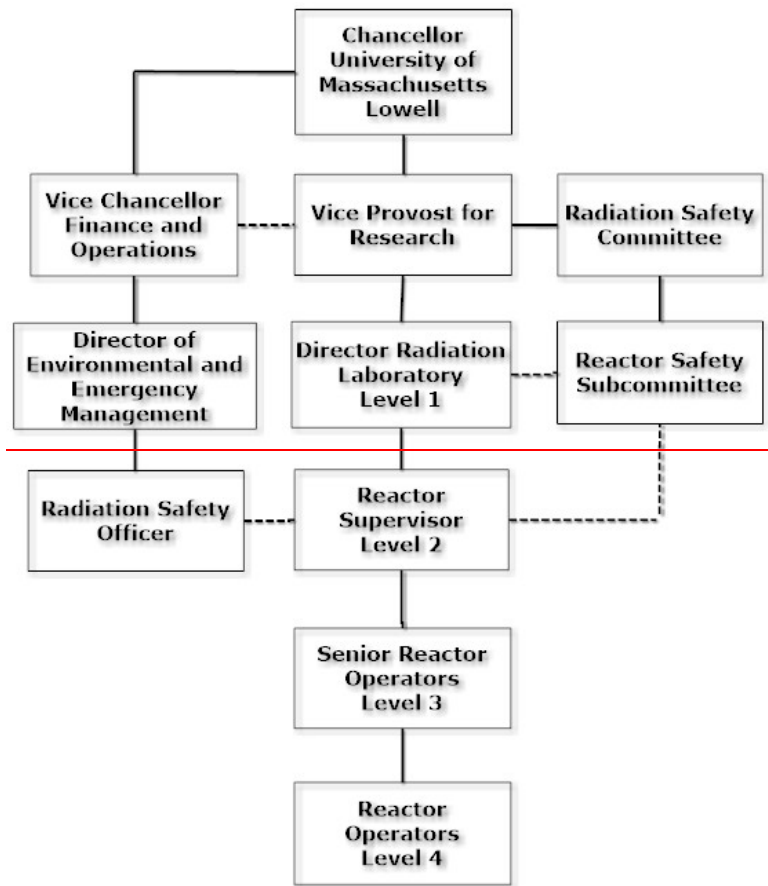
Chancellor University of Massachusetts Lowell

Vice Chancellor Finance and Operations

Vice Provost for Research

Radiation Safety Committee

Director of Environmental and Emergency Management

Director Radiation Laboratory Level 1

Reactor Safety Subcommittee

Radiation Safety Officer

Reactor Supervisor Level 2

Senior Reactor Operators Level 3

Reactor Operators Level 4